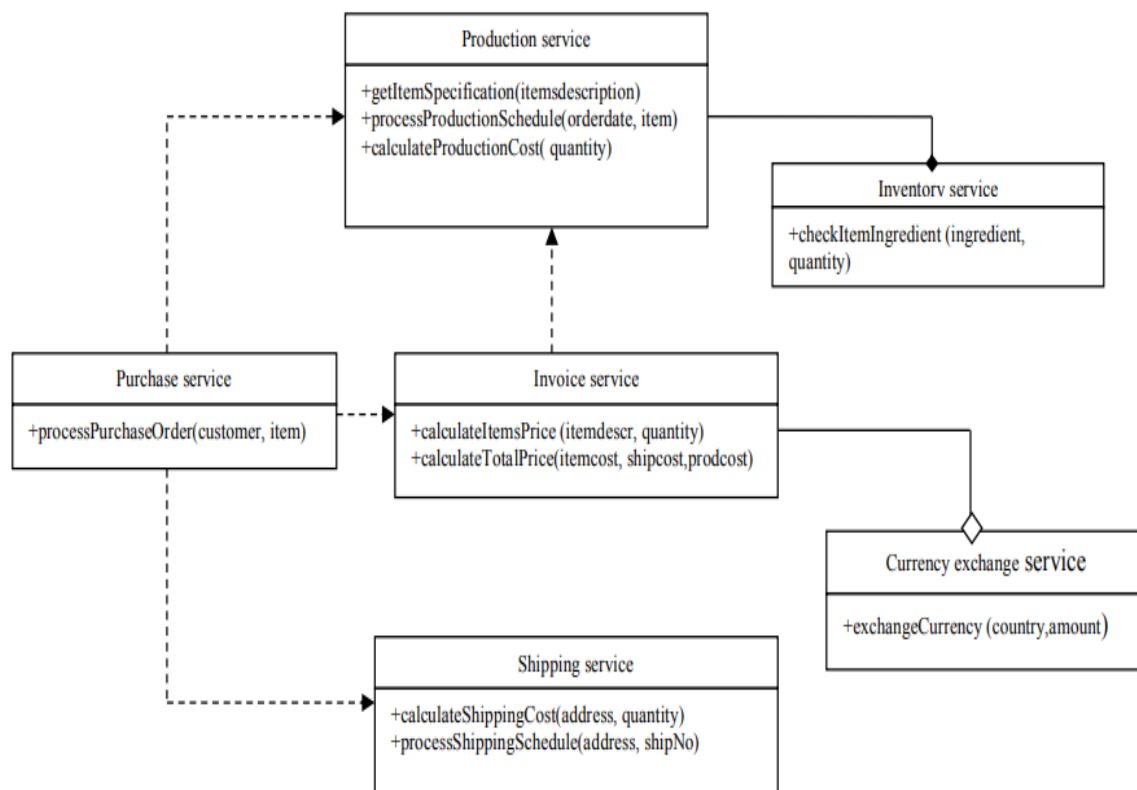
Production service

+getItemSpecification(itemsdescription)
+processProductionSchedule(orderdate, item)
+calculateProductionCost( quantity)

Inventorv service

+checkItemIngredient (ingredient, quantity)

Purchase service

+processPurchaseOrder(customer, item)

Invoice service

+calculateItemsPrice (itemdescr, quantity)
+calculateTotalPrice(itemcost, shipcost,prodcost)

Currency exchange service

+exchangeCurrency (country,amount)

Shipping service

+calculateShippingCost(address, quantity)
+processShippingSchedule(address, shipNo)